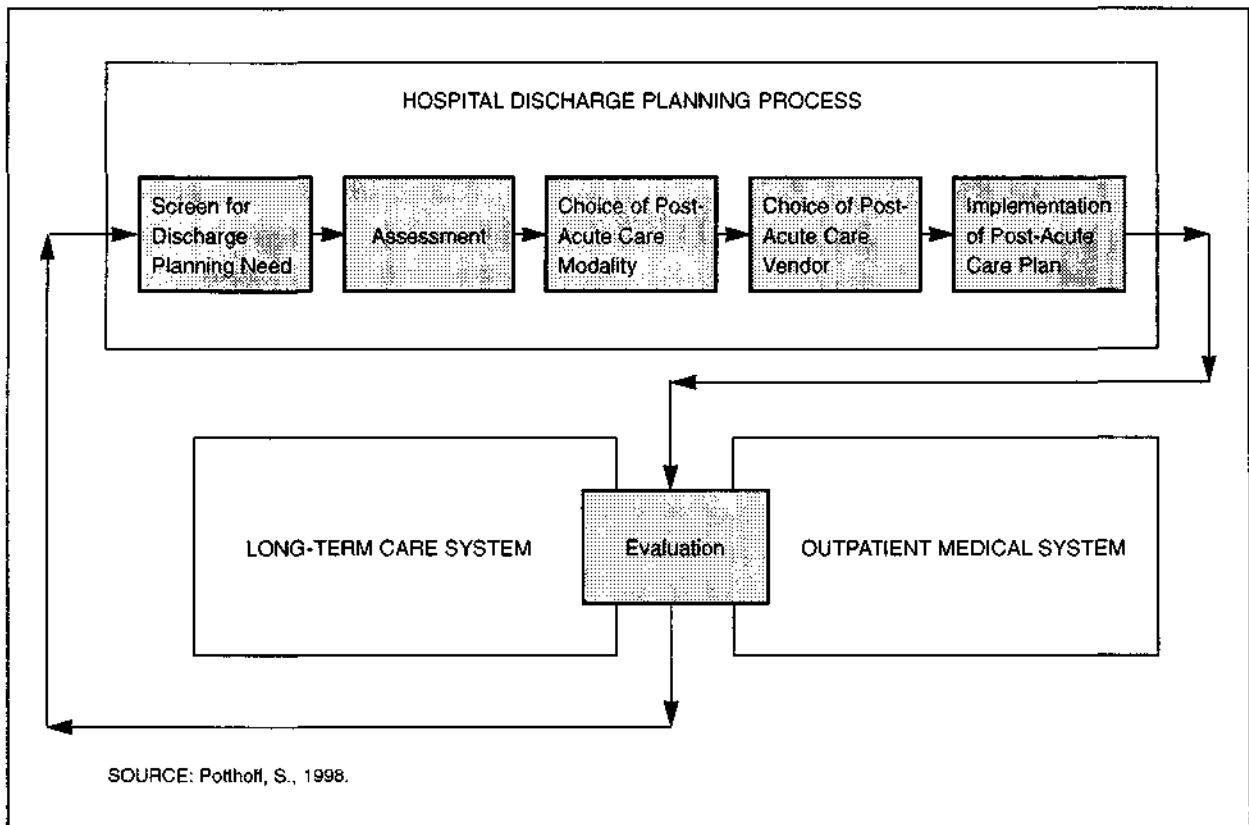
HOSPITAL DISCHARGE PLANNING PROCESS

Screen for Discharge Planning Need

Assessment

Choice of Post-Acute Care Modality

Choice of Post-Acute Care Vendor

Implementation of Post-Acute Care Plan

LONG-TERM CARE SYSTEM

Evaluation

OUTPATIENT MEDICAL SYSTEM

SOURCE: Potthoff, S., 1998.